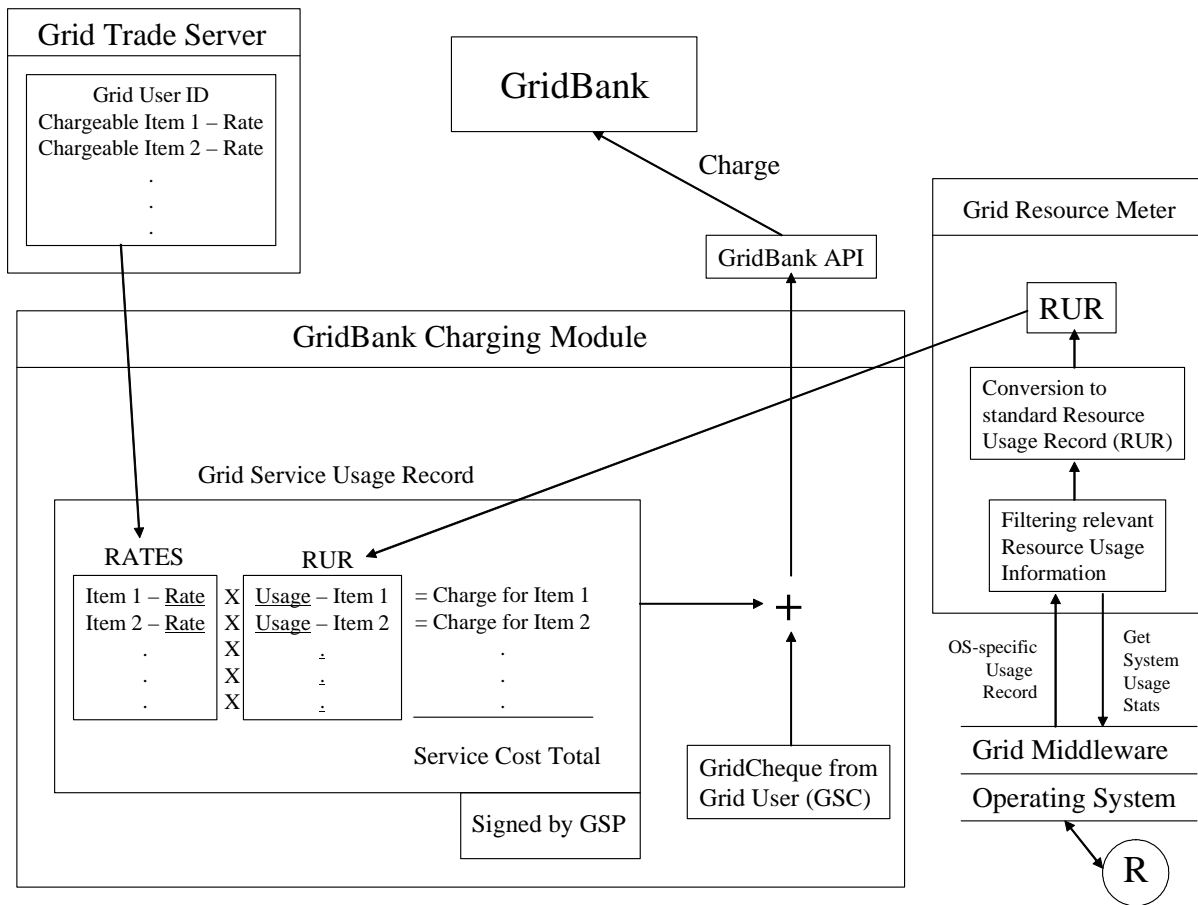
Grid Trade Server

Grid User ID
Chargeable Item 1 – Rate
Chargeable Item 2 – Rate
.
.
.

GridBank

Charge

GridBank API

Grid Resource Meter

RUR

Conversion to standard Resource Usage Record (RUR)

Filtering relevant Resource Usage Information

GridBank Charging Module

Grid Service Usage Record

RATES

RUR

Item 1 – Rate X Usage – Item 1 = Charge for Item 1
Item 2 – Rate X Usage – Item 2 = Charge for Item 2
. X . .
. X . .
. X . .

Service Cost Total

Signed by GSP

+

GridCheque from Grid User (GSC)

OS-specific Usage Record

Get System Usage Stats

Grid Middleware

Operating System

R